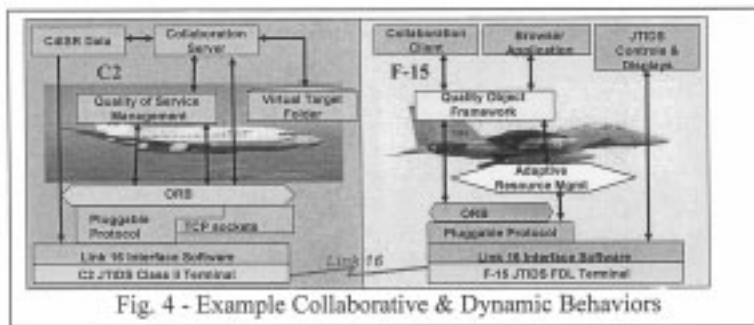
C4ISR Data
Collaboration Server
C2
Quality of Service Management
Virtual Target Folder
ORB
Pluggable Protocol
TCP sockets
Link 16 Interface Software
C2 JTIDS Class II Terminal
Link 16
Collaboration Client
Browser Application
JTIDS Controls & Displays
F-15
Quality Object Framework
Adaptive Resource Mgmt
ORB
Pluggable Protocol
Link 16 Interface Software
F-15 JTIDS FDL Terminal

Fig. 4 - Example Collaborative & Dynamic Behaviors